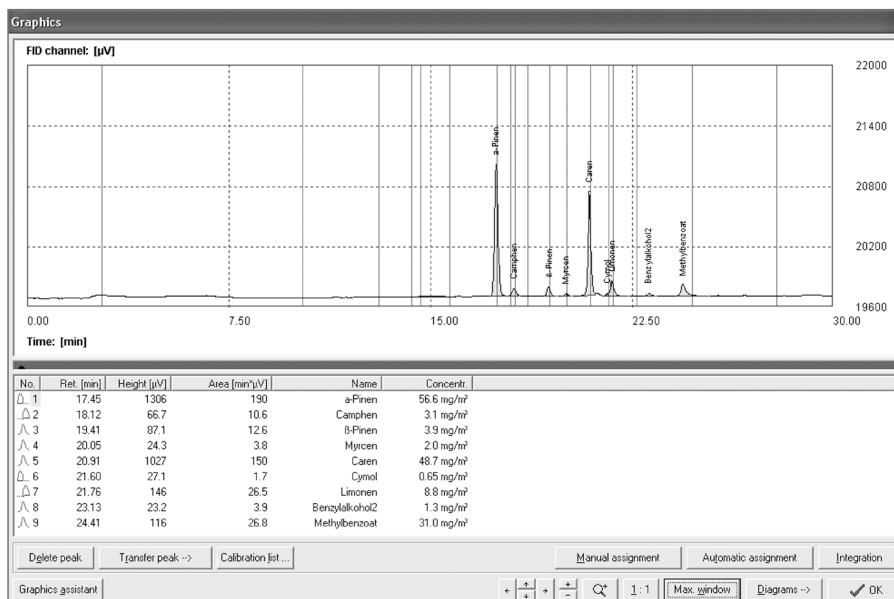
Graphics

FID channel: [µV]

22000
21400
20800
20200
19600

a-Pinen
Camphen
ß-Pinen
Myrcen
Caren
Cymol
Limonen
Benzylalkohol2
Methylbenzoat

0.00
7.50
15.00
22.50
30.00

Time: [min]

| No. | Ret. [min] | Height [µV] | Area [min*µV] | Name | Concentr. |
|---|---|---|---|---|---|
| 1 | 17.45 | 1306 | 190 | a-Pinen | 56.6 mg/m³ |
| 2 | 18.12 | 66.7 | 10.6 | Camphen | 3.1 mg/m³ |
| 3 | 19.41 | 87.1 | 12.6 | ß-Pinen | 3.9 mg/m³ |
| 4 | 20.05 | 24.3 | 3.8 | Myrcen | 2.0 mg/m³ |
| 5 | 20.91 | 1027 | 150 | Caren | 48.7 mg/m³ |
| 6 | 21.60 | 27.1 | 1.7 | Cymol | 0.65 mg/m³ |
| 7 | 21.76 | 146 | 26.5 | Limonen | 8.8 mg/m³ |
| 8 | 23.13 | 23.2 | 3.9 | Benzylalkohol2 | 1.3 mg/m³ |
| 9 | 24.41 | 116 | 26.8 | Methylbenzoat | 31.0 mg/m³ |

Delete peak | Transfer peak --> | Calibration list ... | Manual assignment | Automatic assignment | Integration

Graphics assistant | 1:1 | Max. window | Diagrams --> | OK